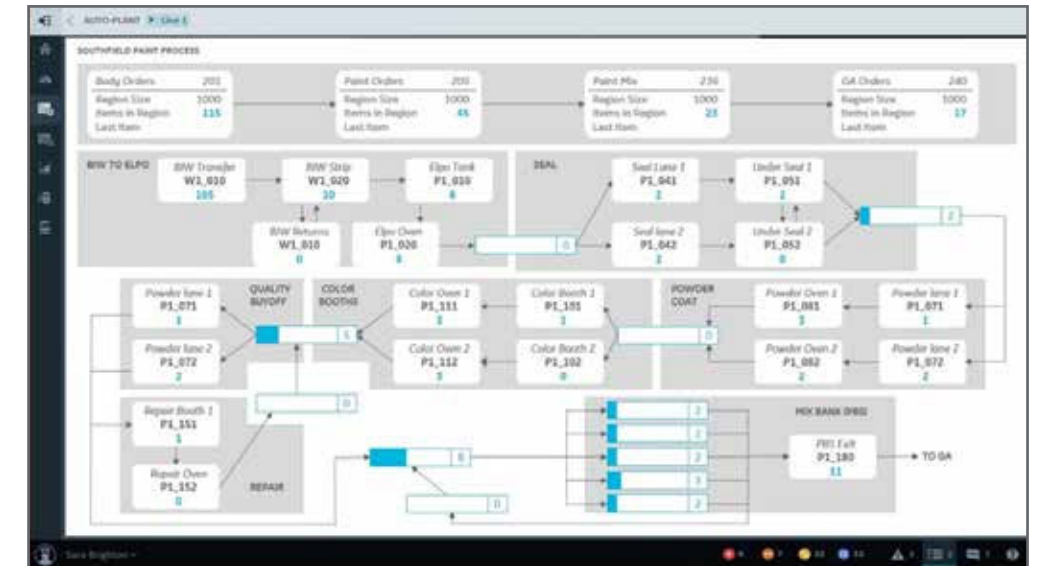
AUTO-PLANT ▸ Line 1

SOUTHFIELD PAINT PROCESS

Body Orders 201
Region Size 1000
Items in Region 115
Last Item

Paint Orders 201
Region Size 1000
Items in Region 45
Last Item

Paint Mix 236
Region Size 1000
Items in Region 23
Last Item

GA Orders 240
Region Size 1000
Items in Region 17
Last Item

BIW TO ELPO

BIW Transfer
W1_010
105

BIW Strip
W1_020
10

Elpo Tank
P1_010
6

BIW Returns
W1_010
0

Elpo Oven
P1_020
8

0

SEAL

Seal Lane 1
P1_041
2

Under Seal 1
P1_051
2

Seal lane 2
P1_042
2

Under Seal 2
P1_052
0

2

QUALITY BUYOFF

Powder lane 1
P1_071
1

Powder lane 2
P1_072
2

1

COLOR BOOTHS

Color Oven 1
P1_111
3

Color Booth 1
P1_101
3

Color Oven 2
P1_112
3

Color Booth 2
P1_102
0

0

POWDER COAT

Powder Oven 1
P1_081
3

Powder lane 1
P1_071
1

Powder Oven 2
P1_082
2

Powder lane 2
P1_072
2

0

Repair Booth 1
P1_151
1

Repair Oven
P1_152
0

REPAIR

6

0

MIX BANK (PBS)

2
2
2
3
2

PBS Exit
P1_180
11

TO GA

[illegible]